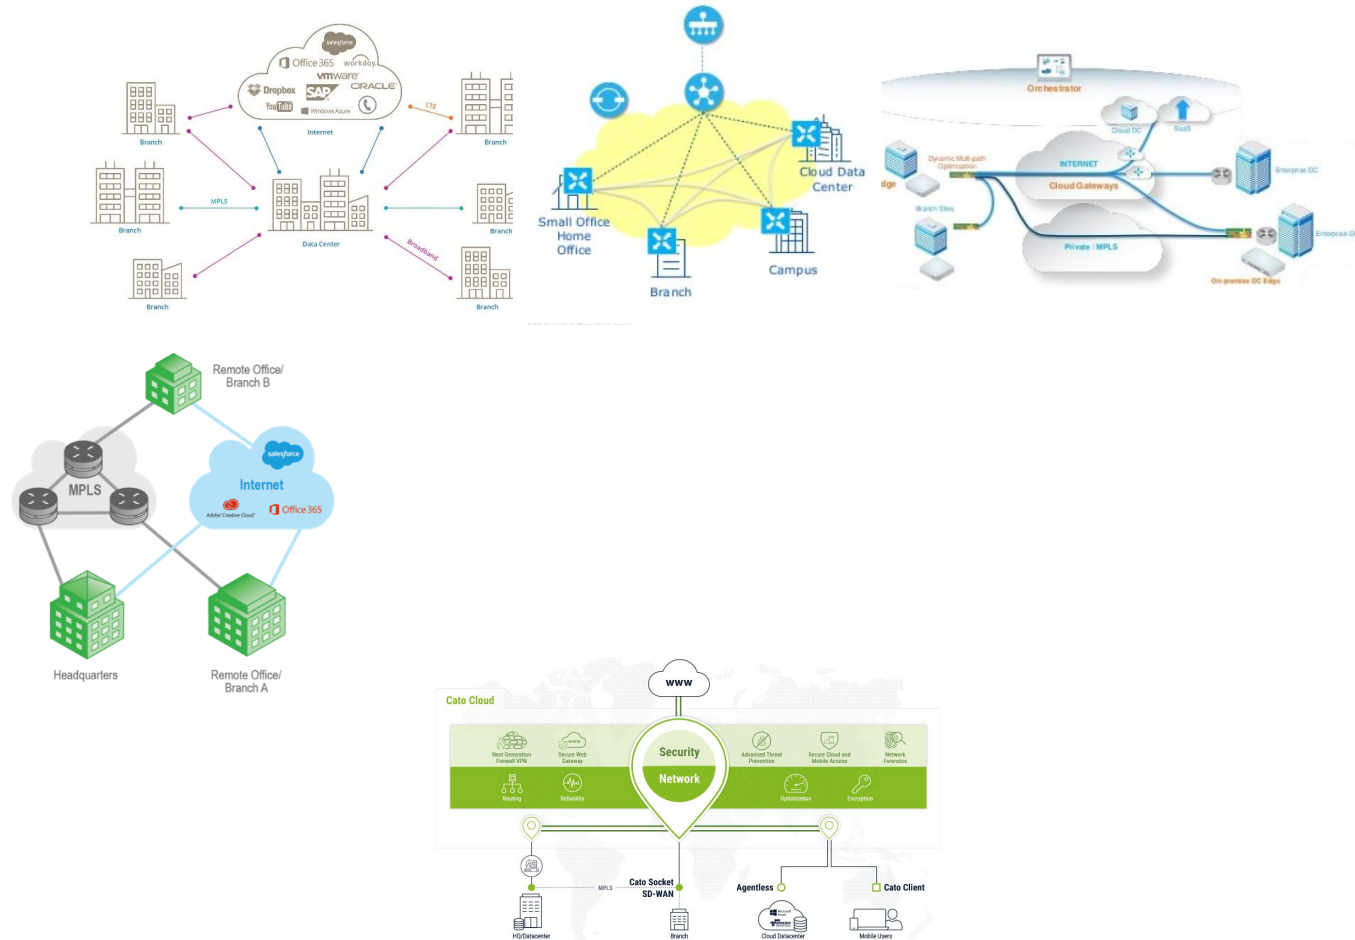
salesforce
Office 365
workday
vmware
Dropbox
ORACLE
SAP
YouTube
Windows Azure
Internet
LTE
Branch
Branch
MPLS
Branch
Branch
Data Center
Broadband
Branch
Branch

Cloud Data Center
Small Office Home Office
Campus
Branch

Orchestrator
Cloud DC
SaaS
Dynamic Multi-path Optimization
INTERNET
Cloud Gateways
Enterprise DC
dge
Branch Sites
Private / MPLS
Enterprise D
On-premise DC Edge

Remote Office/ Branch B
MPLS
salesforce
Internet
Adobe Creative Cloud
Office 365
Headquarters
Remote Office/ Branch A

www
Cato Cloud
Next Generation Firewall VPN
Secure Web Gateway
Security
Advanced Threat Prevention
Secure Cloud and Mobile Access
Network Forensics
Routing
Reliability
Network
Optimization
Encryption
MPLS
Cato Socket SD-WAN
Agentless
Cato Client
HQ/Datacenter
Branch
Cloud Datacenter
Mobile Users